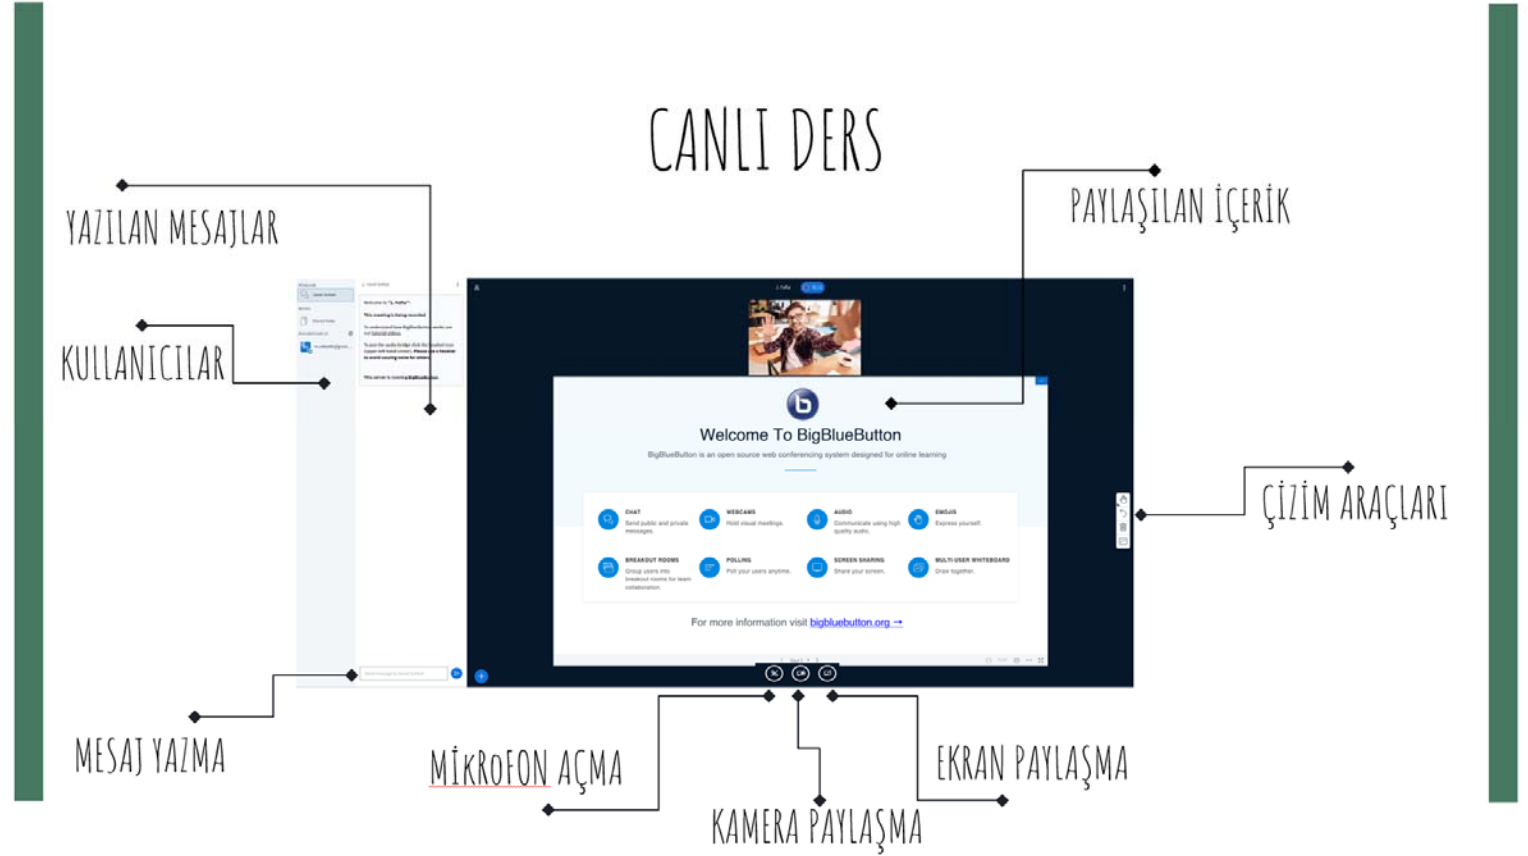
CANLI DERS

YAZILAN MESAJLAR

PAYLAŞILAN İÇERİK

KULLANICILAR

Welcome To BigBlueButton

BigBlueButton is an open source web conferencing system designed for online learning

CHAT
Send public and private messages.

WEBCAMS
Hold visual meetings.

AUDIO
Communicate using high quality audio.

EMOJIS
Express yourself.

BREAKOUT ROOMS
Group users into breakout rooms for team collaboration.

POLLING
Poll your users anytime.

SCREEN SHARING
Share your screen.

MULTI-USER WHITEBOARD
Draw together.

For more information visit bigbluebutton.org →

ÇİZİM ARAÇLARI

MESAJ YAZMA

MİKROFON AÇMA

EKRAN PAYLAŞMA

KAMERA PAYLAŞMA